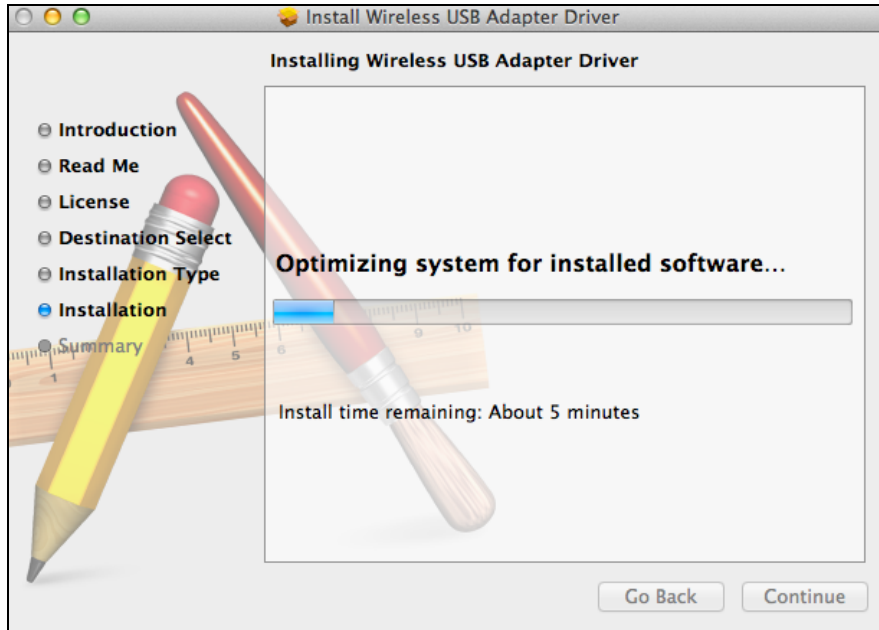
Install Wireless USB Adapter Driver

Installing Wireless USB Adapter Driver

Introduction
Read Me
License
Destination Select
Installation Type
Installation
Summary

Optimizing system for installed software…

Install time remaining: About 5 minutes

Go Back
Continue